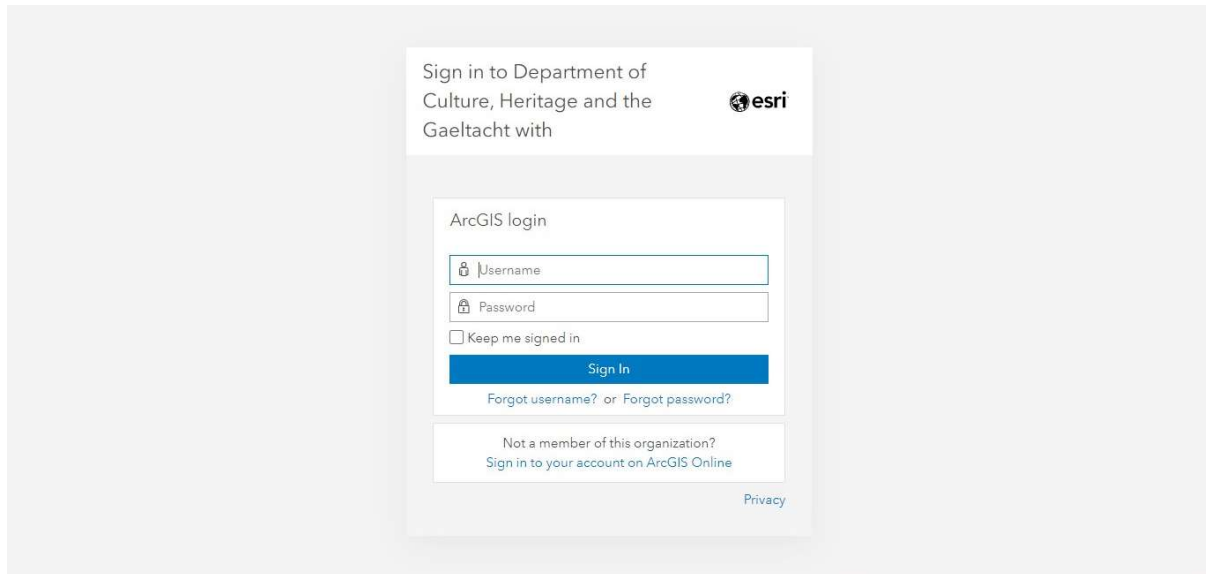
Sign in to Department of Culture, Heritage and the Gaeltacht with

esri

ArcGIS login

Username

Password

Keep me signed in

Sign In

Forgot username? or Forgot password?

Not a member of this organization?
Sign in to your account on ArcGIS Online

Privacy